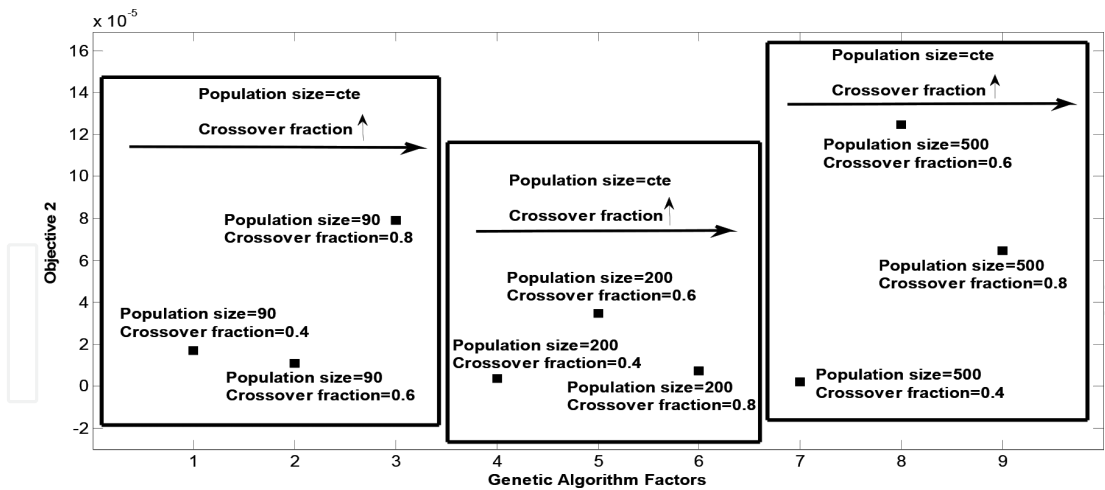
$x 10^{-5}$

16
14
12
10
8
6
4
2
0
-2

Objective 2

Population size=cte
Crossover fraction

Population size=90
Crossover fraction=0.8

Population size=90
Crossover fraction=0.4

Population size=90
Crossover fraction=0.6

Population size=cte
Crossover fraction

Population size=200
Crossover fraction=0.6

Population size=200
Crossover fraction=0.4

Population size=200
Crossover fraction=0.8

Population size=cte
Crossover fraction

Population size=500
Crossover fraction=0.6

Population size=500
Crossover fraction=0.8

Population size=500
Crossover fraction=0.4

1 2 3 4 5 6 7 8 9

Genetic Algorithm Factors